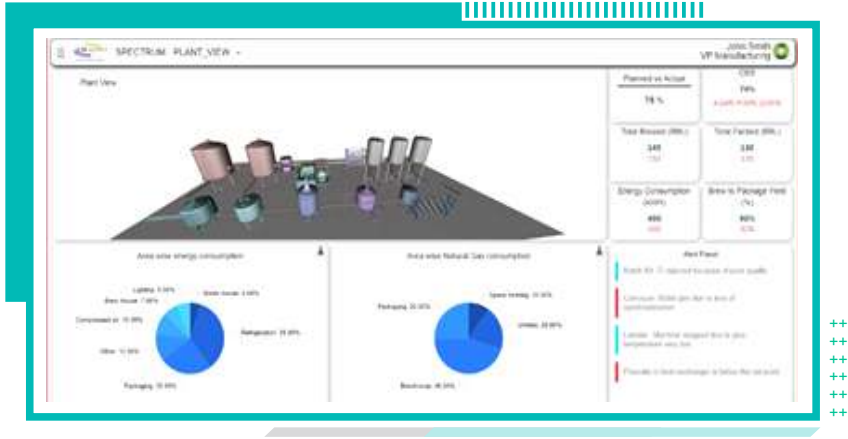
SPECTRUM PLANT_VIEW

John Smith
VP Manufacturing

Plant View

Planned vs Actual
78 %

OEE
74%
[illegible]

Total Brewed (Mln.)
140
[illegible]

Total Packed (Mln.)
130
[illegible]

Energy Consumption (kWh)
490
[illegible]

Brew to Package Yield (%)
90%
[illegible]

Area wise energy consumption

Lighting 5.00%
Brew House 7.00%
Compressed air 10.00%
Other 12.00%
Packaging 30.00%
Brew house 4.00%
Refrigeration 35.00%

Area wise Natural Gas consumption

Packaging 20.00%
Space heating 10.00%
Utilities 25.00%
Brewhouse 45.00%

Alert Panel

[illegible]

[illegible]

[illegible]

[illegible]